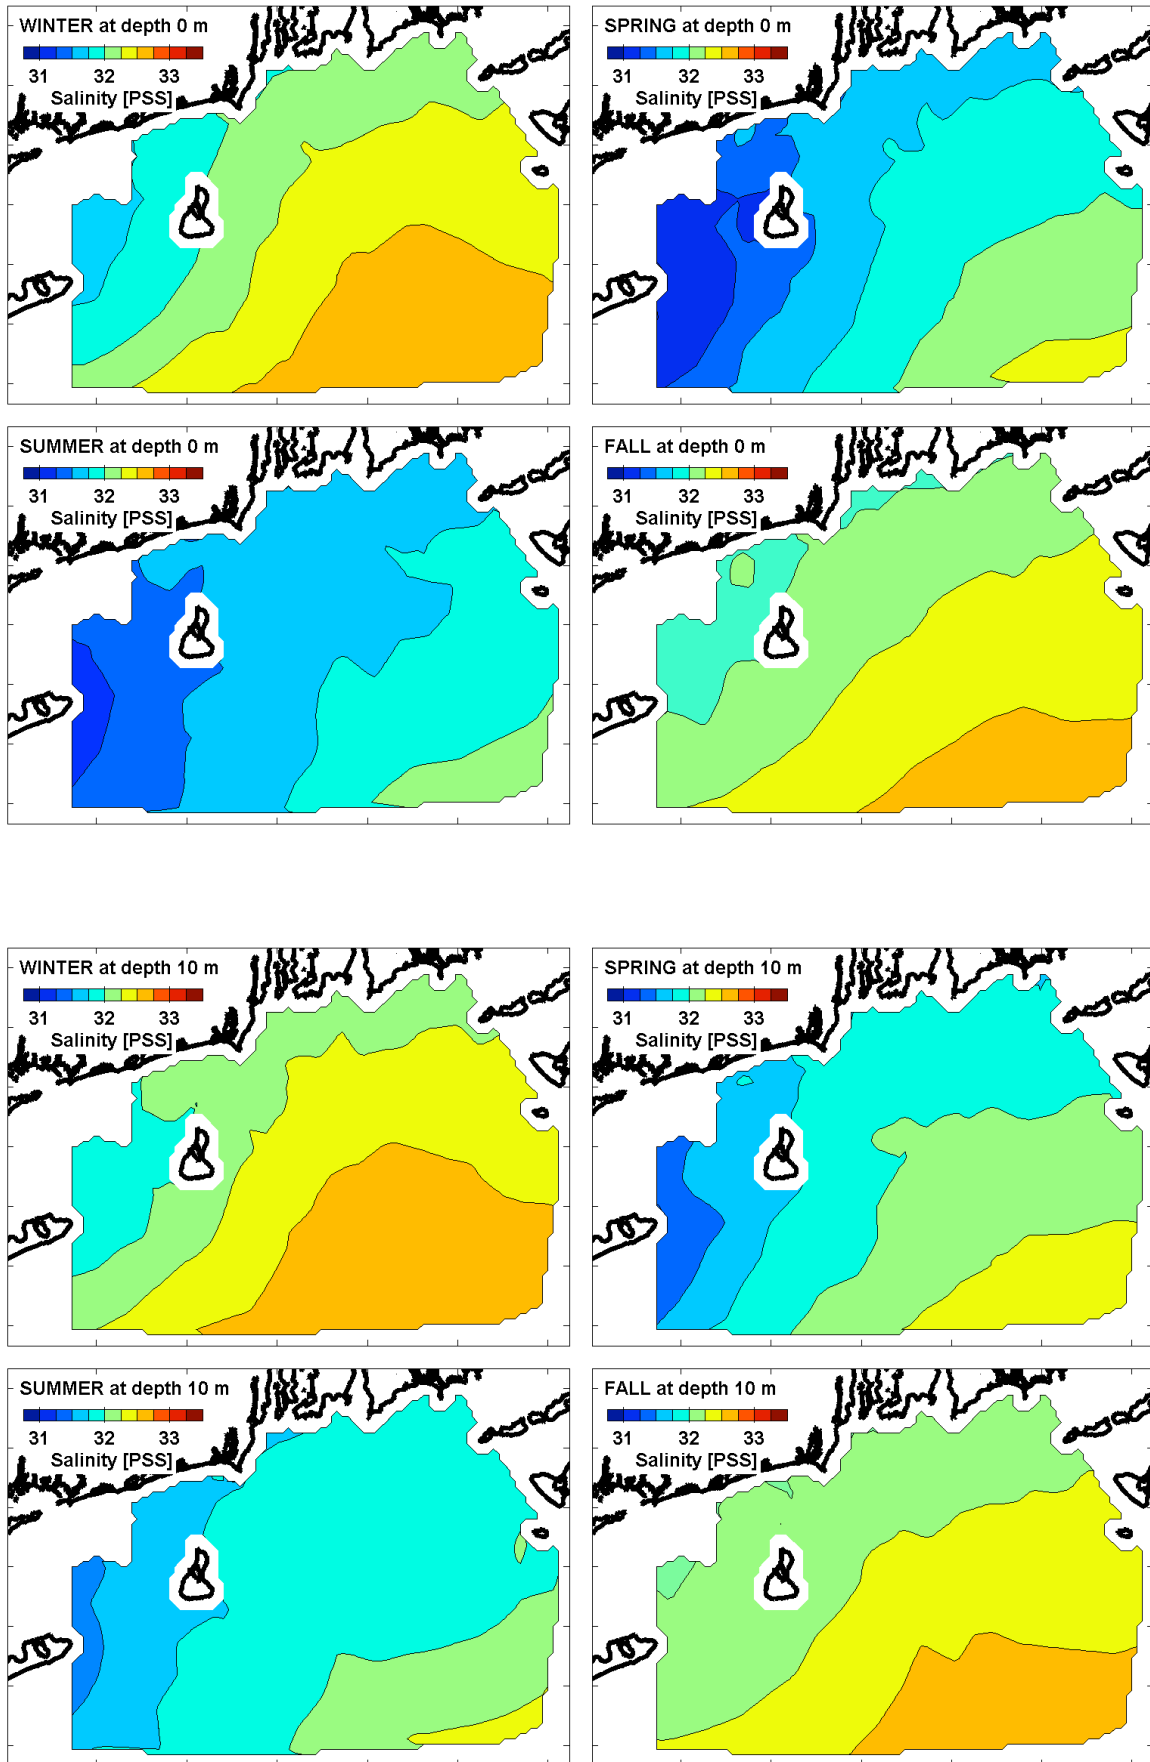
WINTER at depth 0 m
31 32 33
Salinity [PSS]

SPRING at depth 0 m
31 32 33
Salinity [PSS]

SUMMER at depth 0 m
31 32 33
Salinity [PSS]

FALL at depth 0 m
31 32 33
Salinity [PSS]

WINTER at depth 10 m
31 32 33
Salinity [PSS]

SPRING at depth 10 m
31 32 33
Salinity [PSS]

SUMMER at depth 10 m
31 32 33
Salinity [PSS]

FALL at depth 10 m
31 32 33
Salinity [PSS]